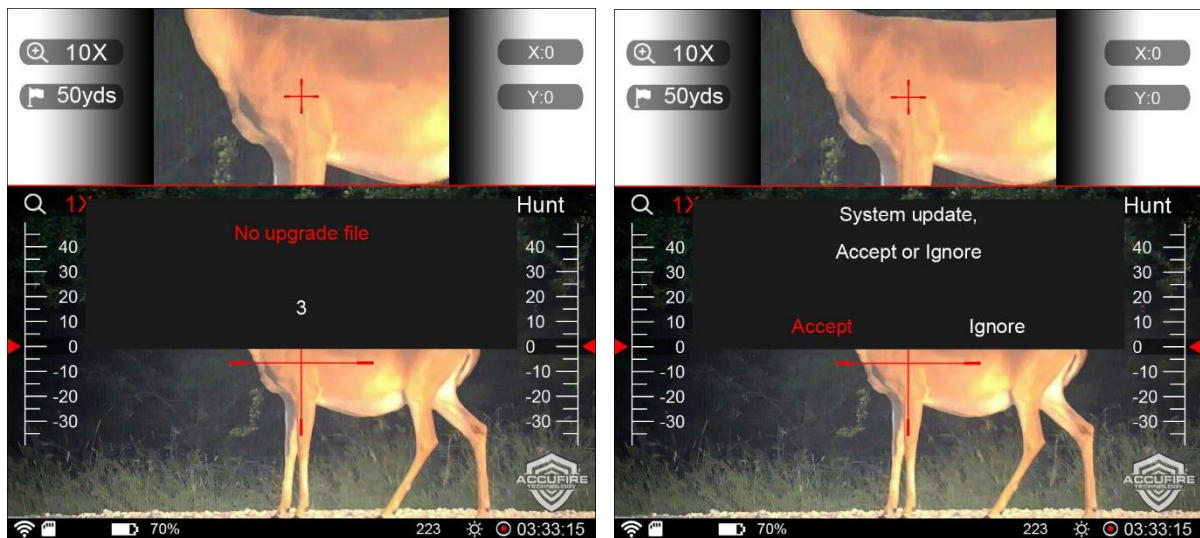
10X
50yds
X:0
Y:0
1X
Hunt
No upgrade file
3
40
30
20
10
0
-10
-20
-30
40
30
20
10
0
-10
-20
-30
ACCUFIRE TECHNOLOGY
70%
223
03:33:15

10X
50yds
X:0
Y:0
1X
Hunt
System update,
Accept or Ignore
Accept
Ignore
40
30
20
10
0
-10
-20
-30
40
30
20
10
0
-10
-20
-30
ACCUFIRE TECHNOLOGY
70%
223
03:33:15